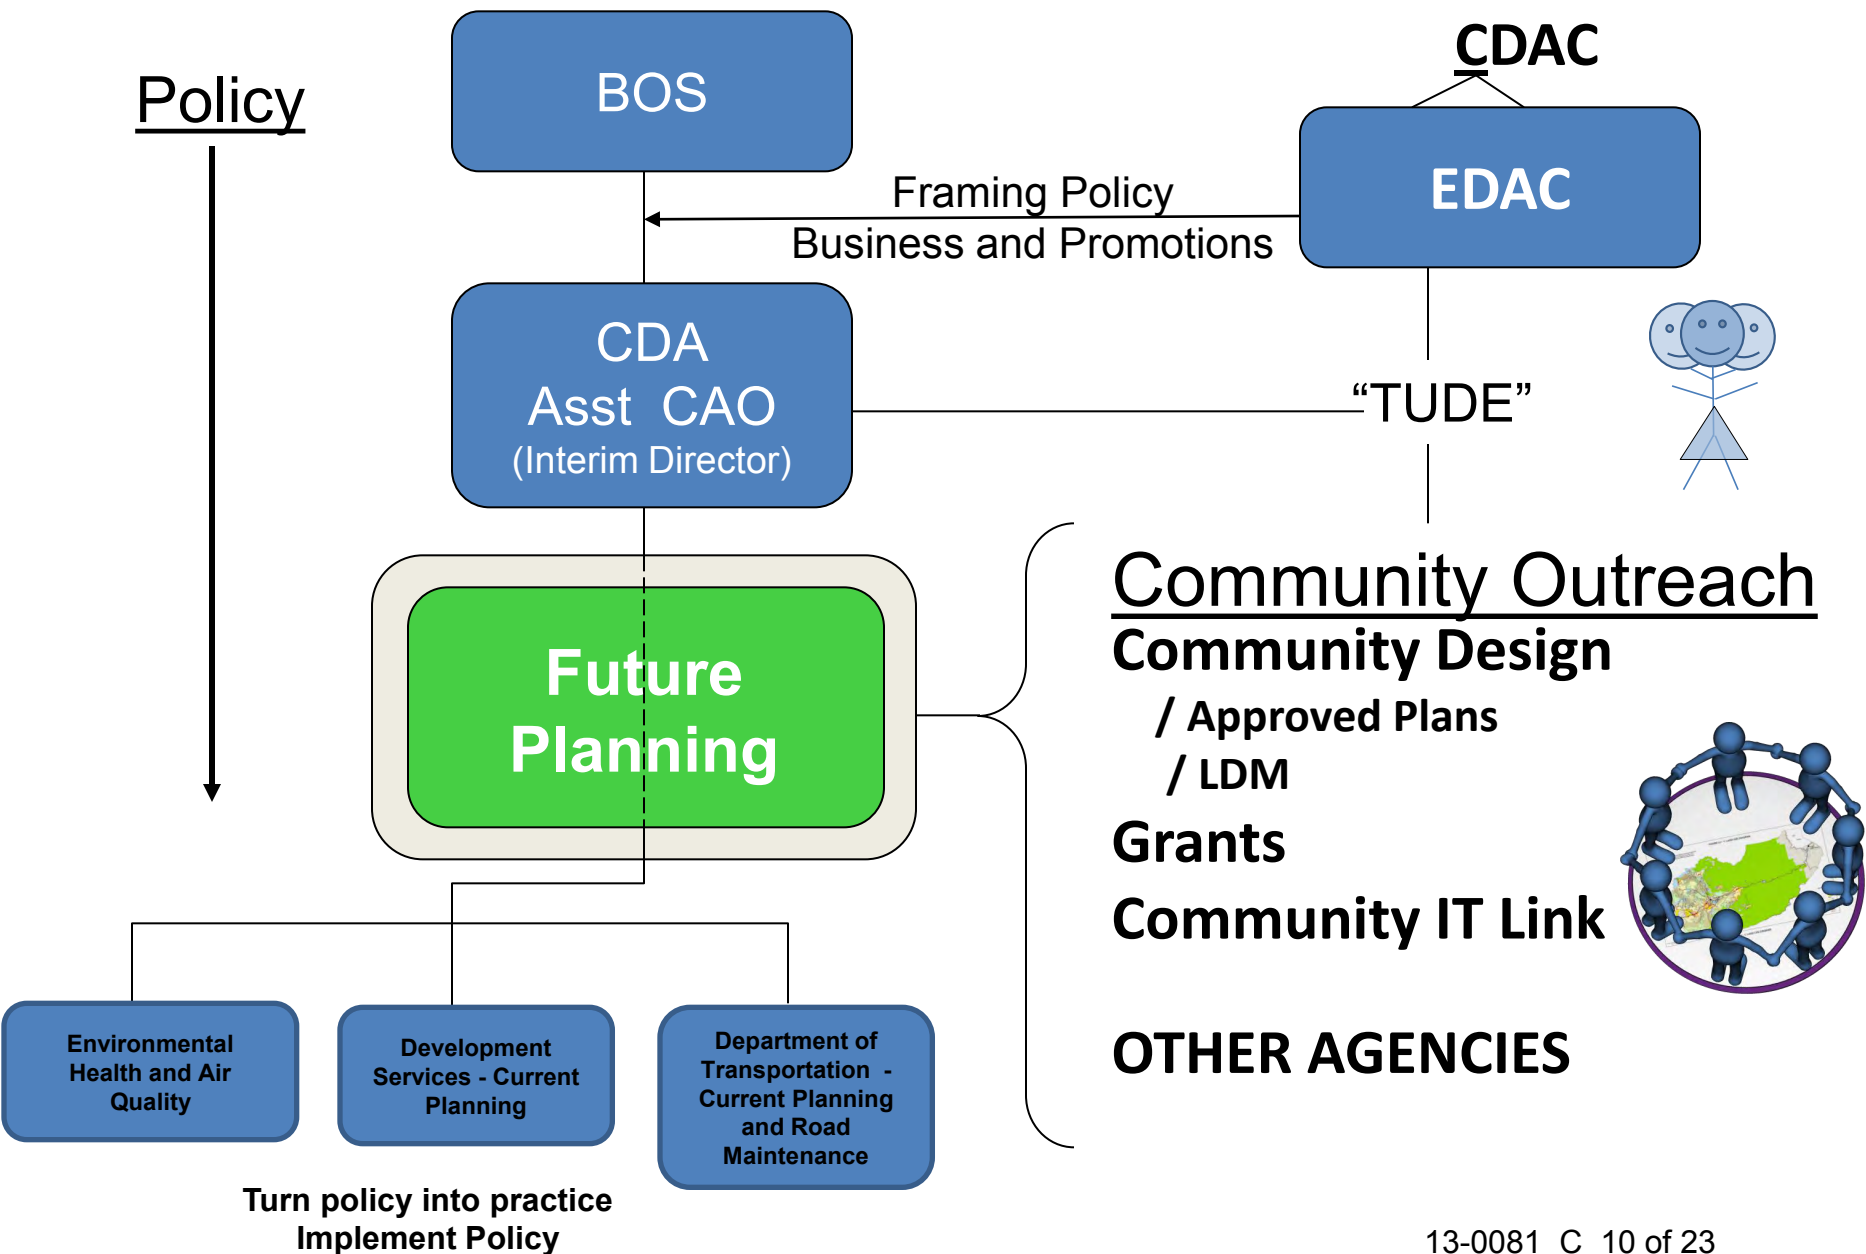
Policy

BOS

CDAC

EDAC

Framing Policy
Business and Promotions

CDA
Asst CAO
(Interim Director)

"TUDE"

Future Planning

Community Outreach
Community Design
/ Approved Plans
/ LDM
Grants
Community IT Link

OTHER AGENCIES

Environmental Health and Air Quality

Development Services - Current Planning

Department of Transportation - Current Planning and Road Maintenance

Turn policy into practice
Implement Policy

13-0081 C 10 of 23